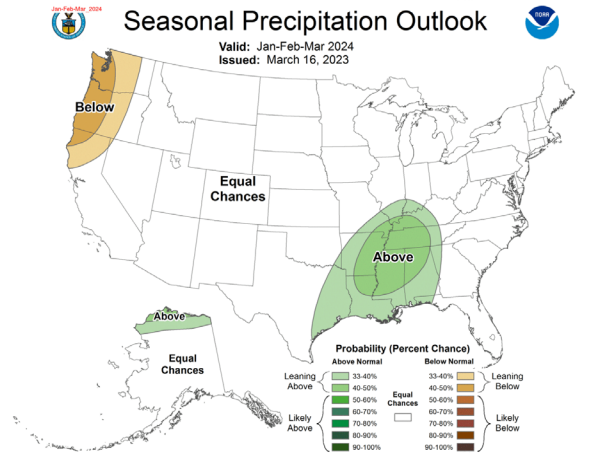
Jan-Feb-Mar_2024

Seasonal Precipitation Outlook

NOAA

Valid: Jan-Feb-Mar 2024
Issued: March 16, 2023

Below

Equal Chances

Above

Above

Equal Chances

Probability (Percent Chance)

Above Normal

Below Normal

Leaning Above

33-40%
40-50%

Likely Above

50-60%
60-70%
70-80%
80-90%
90-100%

Equal Chances

33-40%
40-50%

Leaning Below

50-60%
60-70%
70-80%
80-90%
90-100%

Likely Below